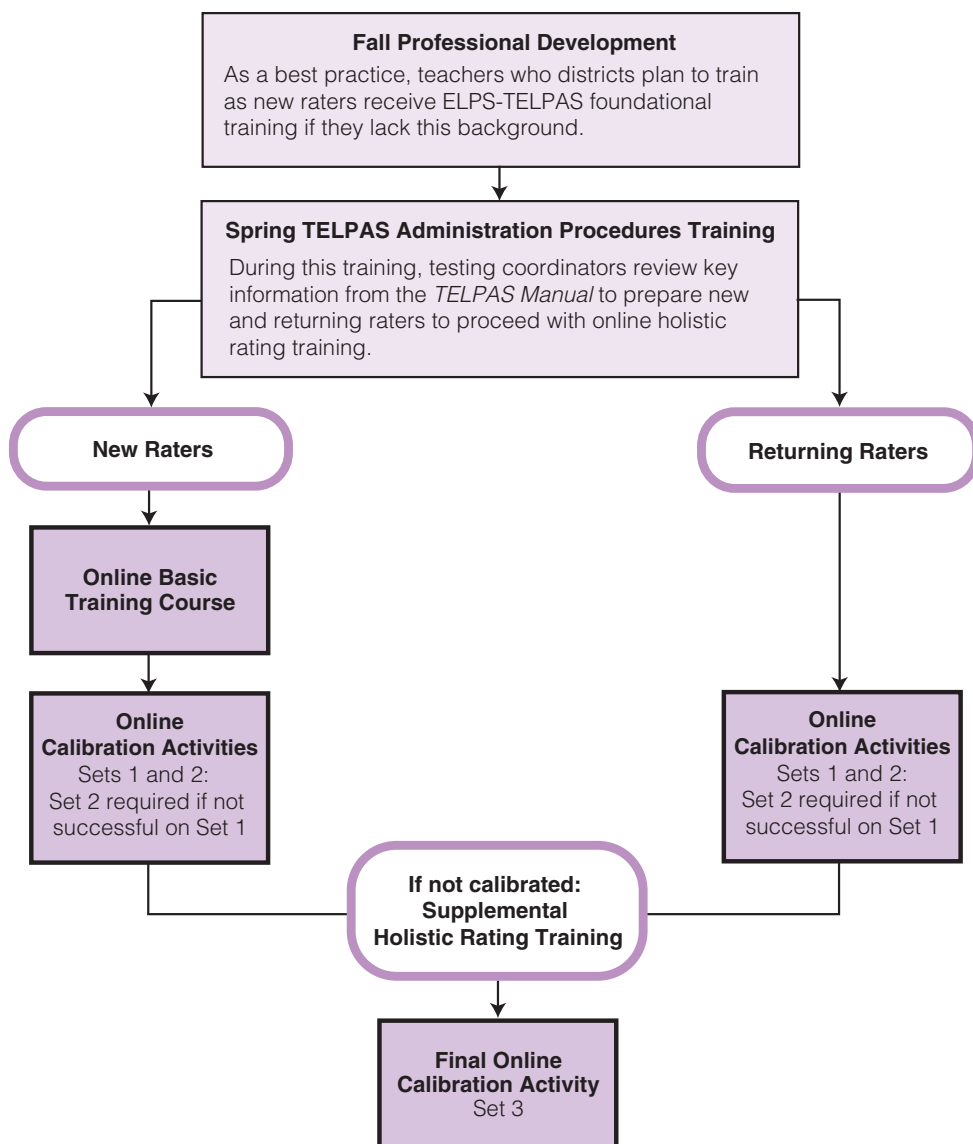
Fall Professional Development

As a best practice, teachers who districts plan to train as new raters receive ELPS-TELPAS foundational training if they lack this background.

Spring TELPAS Administration Procedures Training

During this training, testing coordinators review key information from the TELPAS Manual to prepare new and returning raters to proceed with online holistic rating training.

New Raters

Returning Raters

Online Basic Training Course

Online Calibration Activities
Sets 1 and 2:
Set 2 required if not successful on Set 1

Online Calibration Activities
Sets 1 and 2:
Set 2 required if not successful on Set 1

If not calibrated:
Supplemental Holistic Rating Training

Final Online Calibration Activity
Set 3